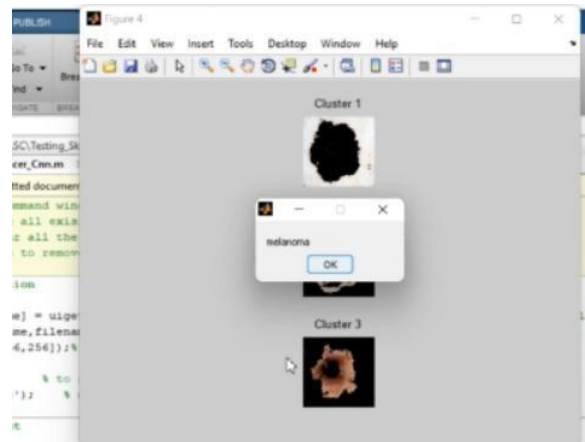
PUBLISH
Go To
Bre
Find
NAVIGATE
SC\Testing_Sk
cer_Cnn.m
tted documen
mmand win
all exis
r all the
to remov
tion
e] = uige
me,filena
6,256]);%
% to
');

Figure 4
File Edit View Insert Tools Desktop Window Help
Cluster 1
melanoma
OK
Cluster 3